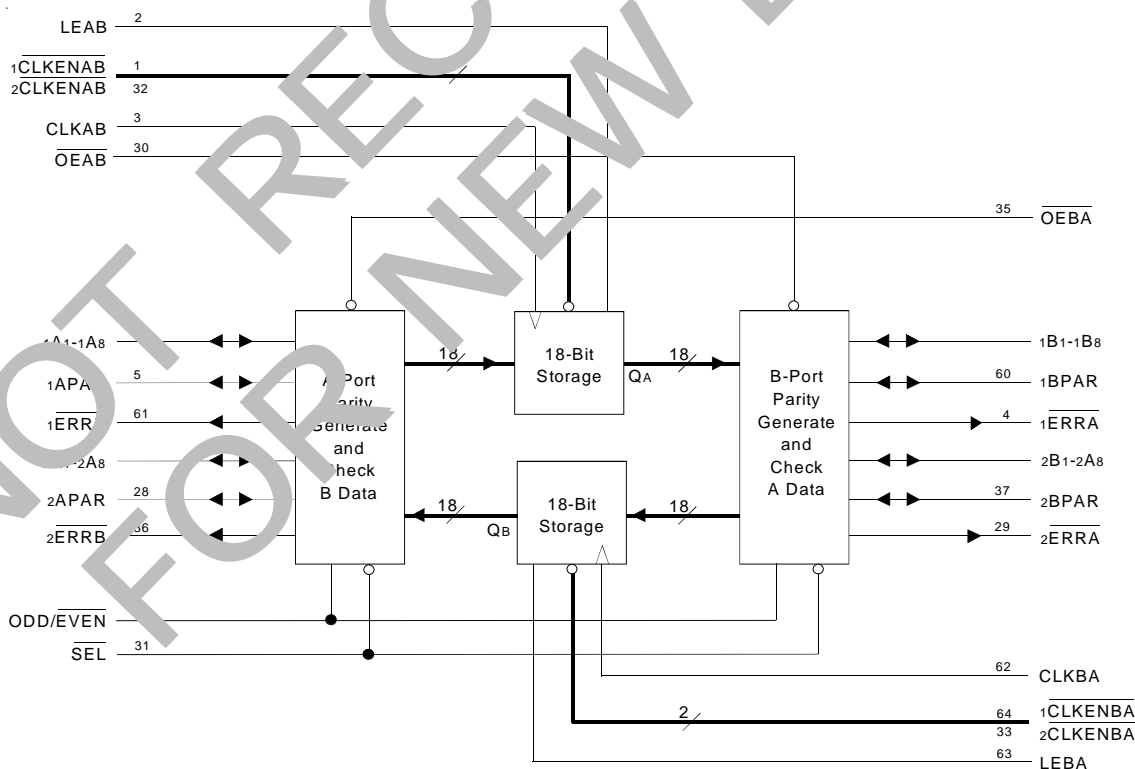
LEAB 2
$_1\overline{CLKENAB}$ 1
$_2\overline{CLKENAB}$ 32
CLKAB 3
$\overline{OEAB}$ 30
35 $\overline{OEBA}$
$_1A_1$-$_1A_8$
$_1$APA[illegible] 5
$_1\overline{ERR}$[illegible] 61
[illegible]-$_2A_8$
$_2$APAR 28
$_2\overline{ERRB}$ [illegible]6
A-Port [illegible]arity Generate and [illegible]heck B Data
18
18-Bit Storage
$Q_A$
18
B-Port Parity Generate and Check A Data
$_1B_1$-$_1B_8$
60 $_1$BPAR
4 $_1\overline{ERRA}$
$_2B_1$-$_2A_8$
37 $_2$BPAR
29 $_2\overline{ERRA}$
18
18-Bit Storage
$Q_B$
18
ODD/$\overline{EVEN}$
$\overline{SEL}$ 31
62 CLKBA
2
64 $_1\overline{CLKENBA}$
33 $_2\overline{CLKENBA}$
63 LEBA